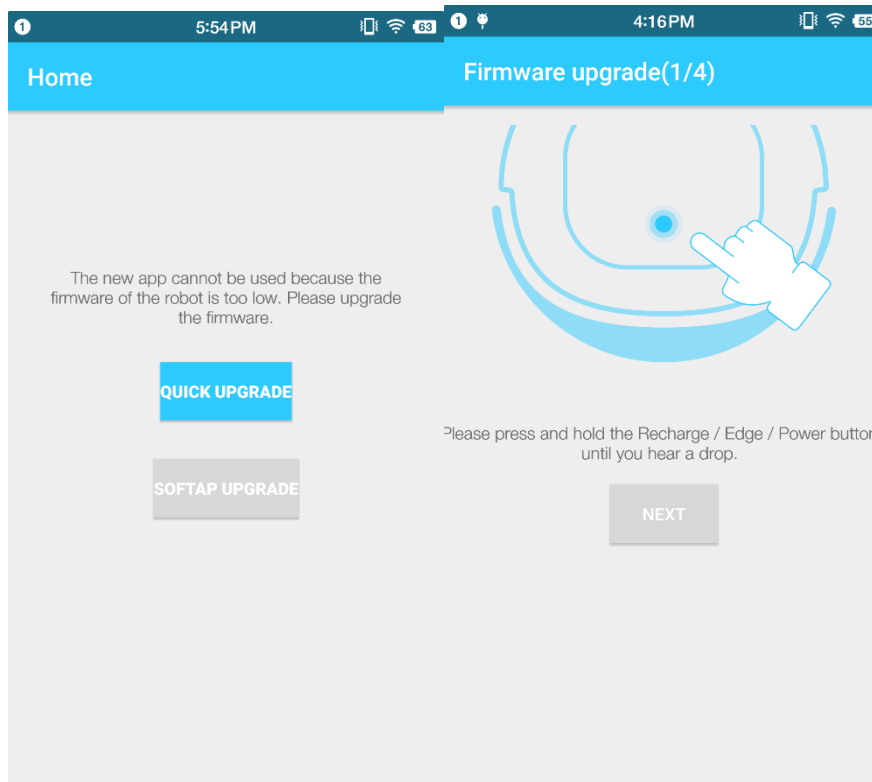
1 5:54PM 63

Home

The new app cannot be used because the firmware of the robot is too low. Please upgrade the firmware.

QUICK UPGRADE

SOFTAP UPGRADE

1 4:16PM 55

Firmware upgrade(1/4)

Please press and hold the Recharge / Edge / Power button until you hear a drop.

NEXT